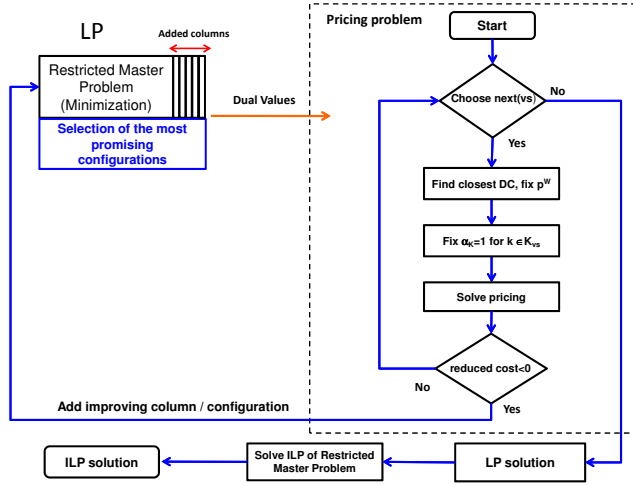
LP

Added columns

Restricted Master Problem (Minimization)

Selection of the most promising configurations

Dual Values

Pricing problem

Start

Choose next(vs)

No

Yes

Find closest DC, fix $p^W$

Fix $\alpha_k$=1 for k $\in K_{vs}$

Solve pricing

reduced cost<0

No

Yes

Add improving column / configuration

ILP solution

Solve ILP of Restricted Master Problem

LP solution